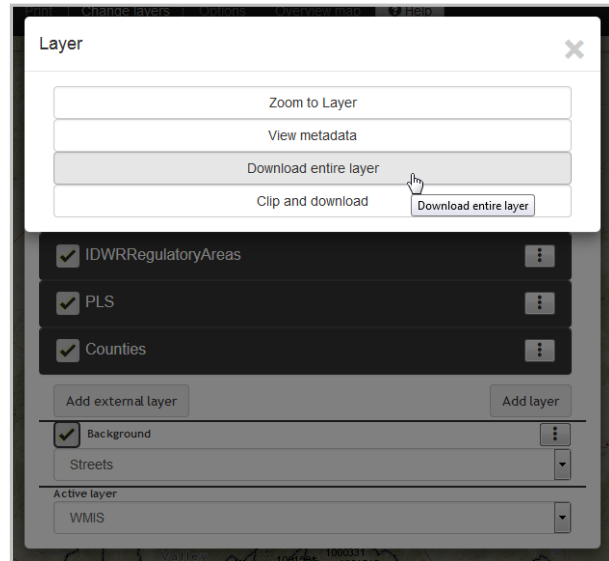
Print | Change layers | Options | Overview map | Help

Layer

Zoom to Layer

View metadata

Download entire layer

Clip and download

Download entire layer

IDWRRegulatoryAreas

PLS

Counties

Add external layer

Add layer

Background

Streets

Active layer

WMIS